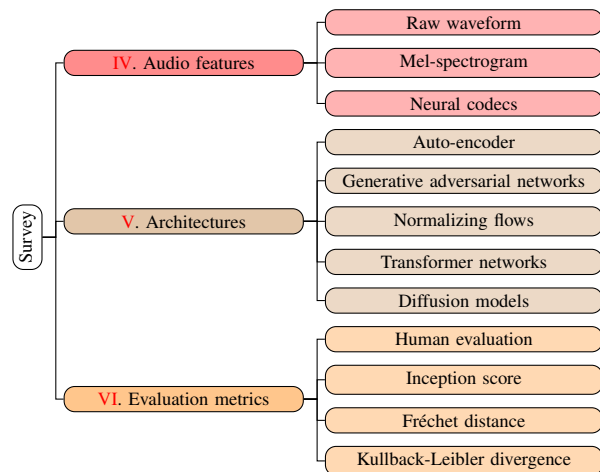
Survey

IV. Audio features

Raw waveform

Mel-spectrogram

Neural codecs

V. Architectures

Auto-encoder

Generative adversarial networks

Normalizing flows

Transformer networks

Diffusion models

VI. Evaluation metrics

Human evaluation

Inception score

Fréchet distance

Kullback-Leibler divergence